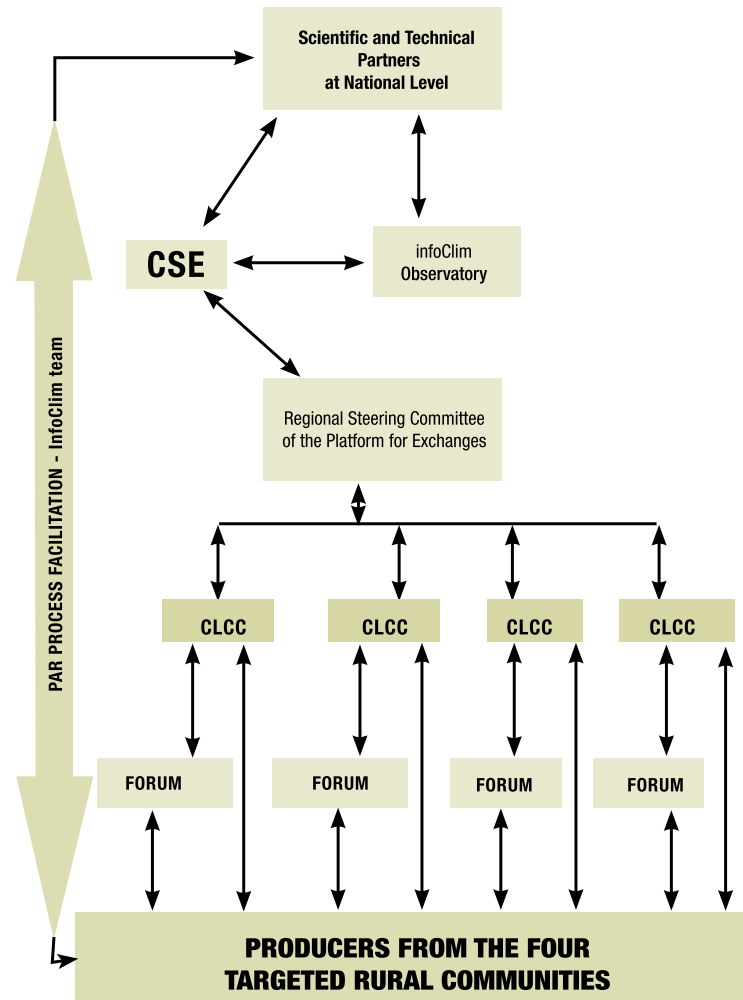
Scientific and Technical Partners at National Level

CSE

infoClim Observatory

PAR PROCESS FACILITATION - InfoClim team

Regional Steering Committee of the Platform for Exchanges

CLCC

CLCC

CLCC

CLCC

FORUM

FORUM

FORUM

FORUM

PRODUCERS FROM THE FOUR TARGETED RURAL COMMUNITIES